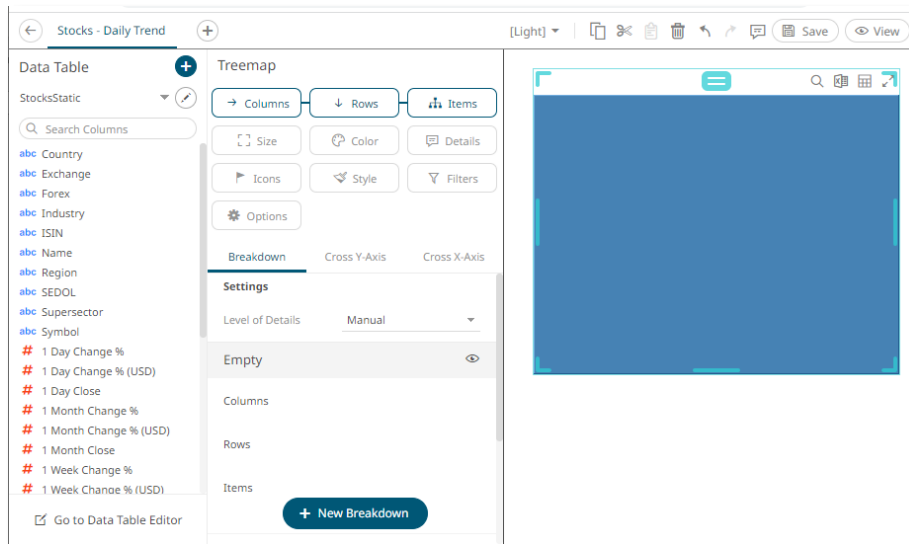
Stocks - Daily Trend

[Light]

Save

View

Data Table

StocksStatic

Search Columns

abc Country
abc Exchange
abc Forex
abc Industry
abc ISIN
abc Name
abc Region
abc SEDOL
abc Supersector
abc Symbol
# 1 Day Change %
# 1 Day Change % (USD)
# 1 Day Close
# 1 Month Change %
# 1 Month Change % (USD)
# 1 Month Close
# 1 Week Change %
# 1 Week Change % (USD)

Go to Data Table Editor

Treemap

Columns
Rows
Items
Size
Color
Details
Icons
Style
Filters
Options

Breakdown
Cross Y-Axis
Cross X-Axis

Settings

Level of Details
Manual

Empty

Columns

Rows

Items

New Breakdown